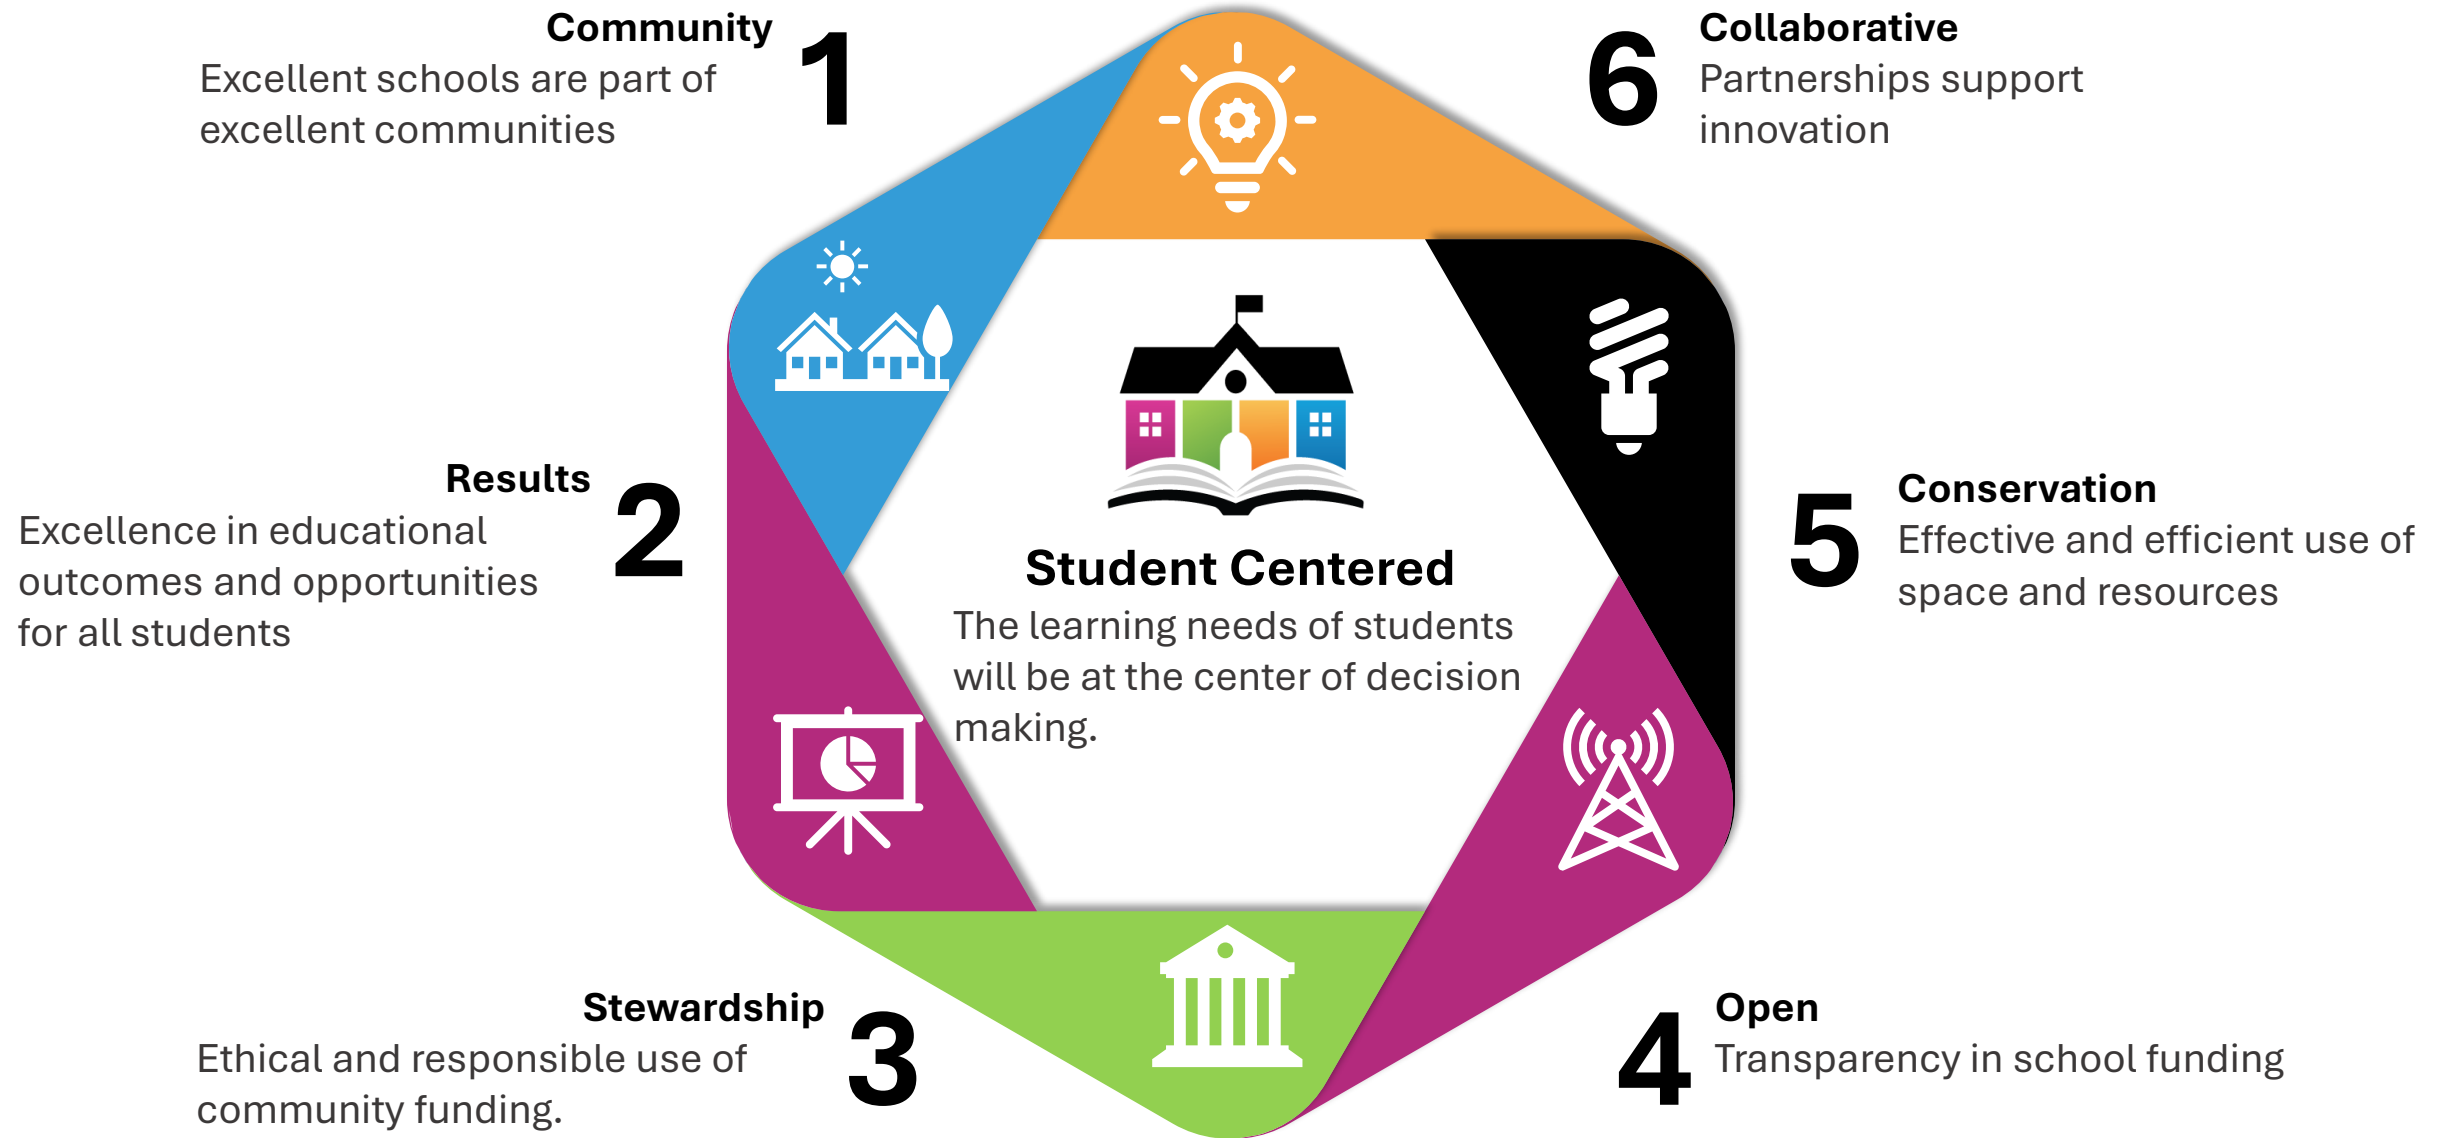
Community
Excellent schools are part of excellent communities

1

6

Collaborative
Partnerships support innovation

Results
Excellence in educational outcomes and opportunities for all students

2

Student Centered
The learning needs of students will be at the center of decision making.

5

Conservation
Effective and efficient use of space and resources

Stewardship
Ethical and responsible use of community funding.

3

4

Open
Transparency in school funding